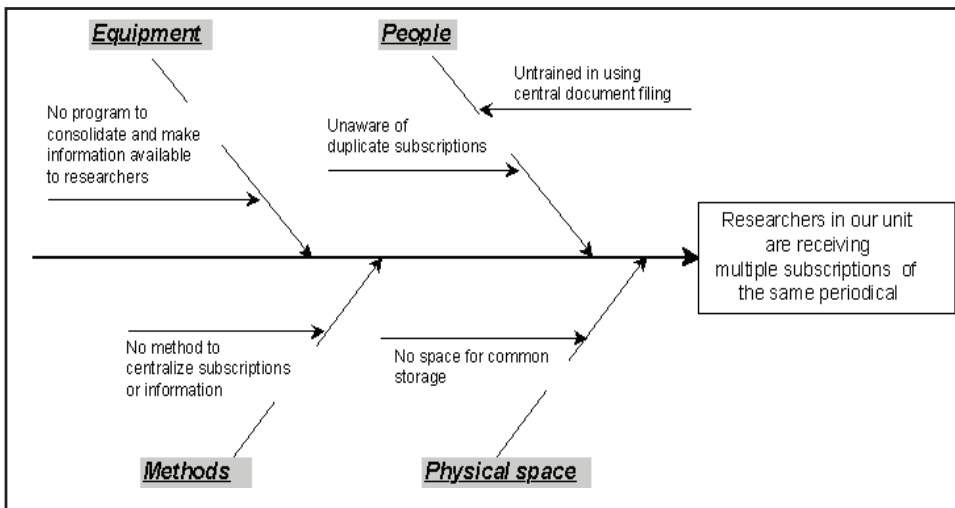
Equipment

People

Untrained in using central document filing

No program to consolidate and make information available to researchers

Unaware of duplicate subscriptions

Researchers in our unit are receiving multiple subscriptions of the same periodical

No method to centralize subscriptions or information

No space for common storage

Methods

Physical space